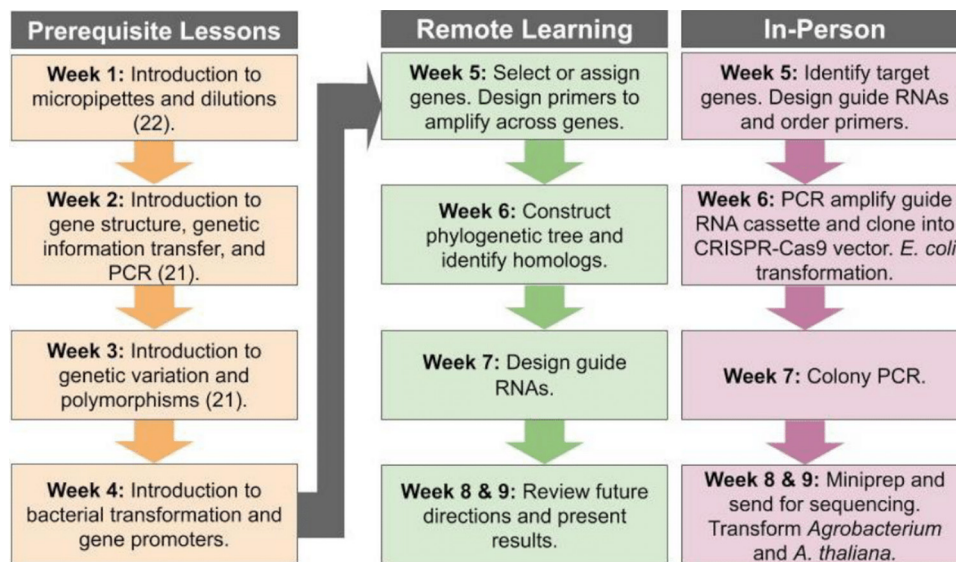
Prerequisite Lessons

Week 1: Introduction to micropipettes and dilutions (22).

Week 2: Introduction to gene structure, genetic information transfer, and PCR (21).

Week 3: Introduction to genetic variation and polymorphisms (21).

Week 4: Introduction to bacterial transformation and gene promoters.

Remote Learning

Week 5: Select or assign genes. Design primers to amplify across genes.

Week 6: Construct phylogenetic tree and identify homologs.

Week 7: Design guide RNAs.

Week 8 & 9: Review future directions and present results.

In-Person

Week 5: Identify target genes. Design guide RNAs and order primers.

Week 6: PCR amplify guide RNA cassette and clone into CRISPR-Cas9 vector. E. coli transformation.

Week 7: Colony PCR.

Week 8 & 9: Miniprep and send for sequencing. Transform Agrobacterium and A. thaliana.